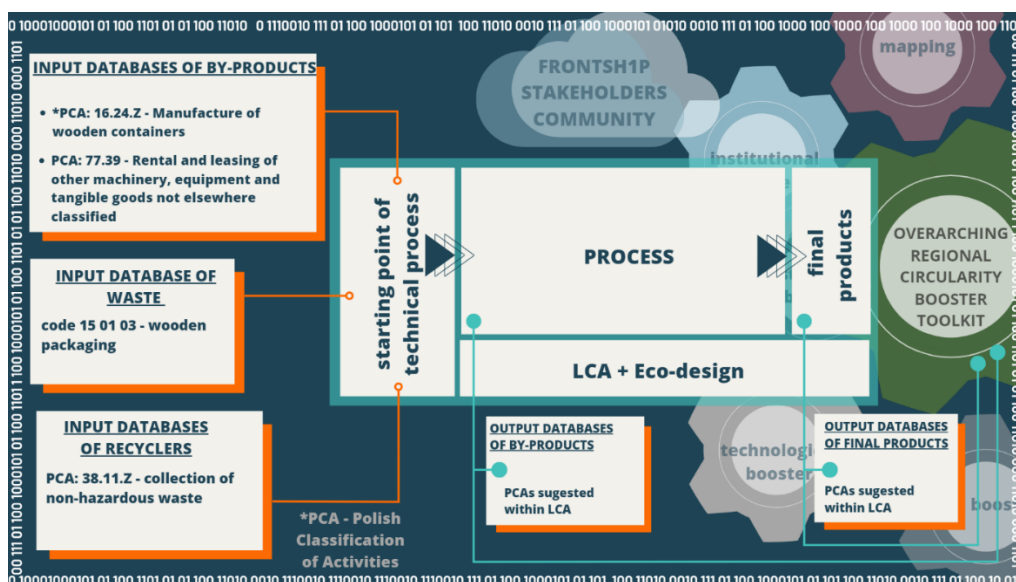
0 10001000101 01 100 1101 01 01 100 11010 0 1110010 111 01 100 1000101 01 101 100 11010 0010 111 01 100 1000101 01010 0010 111 01 100 1000 100 1000 100 1000 100 1000 100 110

mapping

FRONTSH1P STAKEHOLDERS COMMUNITY

Institutional

INPUT DATABASES OF BY-PRODUCTS

• *PCA: 16.24.Z - Manufacture of wooden containers

• PCA: 77.39 - Rental and leasing of other machinery, equipment and tangible goods not elsewhere classified

INPUT DATABASE OF WASTE

code 15 01 03 - wooden packaging

INPUT DATABASES OF RECYCLERS

PCA: 38.11.Z - collection of non-hazardous waste

*PCA - Polish Classification of Activities

starting point of technical process

PROCESS

final products

OVERARCHING REGIONAL CIRCULARITY BOOSTER TOOLKIT

LCA + Eco-design

technologi booster

boos

OUTPUT DATABASES OF BY-PRODUCTS

PCAs sugested within LCA

OUTPUT DATABASES OF FINAL PRODUCTS

PCAs sugested within LCA

0 10001000101 01 100 1101 01 01 100 11010 0010 1110010 111 01 100 1000101 01 101 100 11010 0010 111 01 100 1000101 01 101 100 11010 0010 111 01 100 10